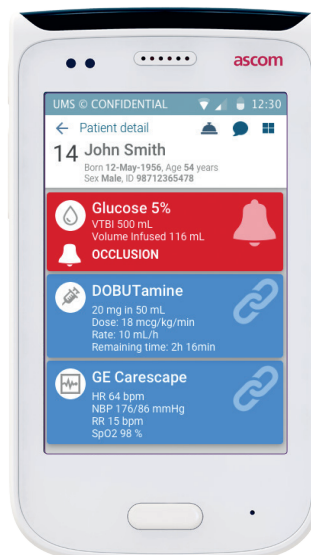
ascom

UMS © CONFIDENTIAL 12:30

Patient detail

14 John Smith
Born 12-May-1956, Age 54 years
Sex Male, ID 98712365478

Glucose 5%
VTBI 500 mL
Volume Infused 116 mL
OCCLUSION

DOBUTamine
20 mg in 50 mL
Dose: 18 mcg/kg/min
Rate: 10 mL/h
Remaining time: 2h 16min

GE Carescape
HR 64 bpm
NBP 176/86 mmHg
RR 15 bpm
SpO2 98 %